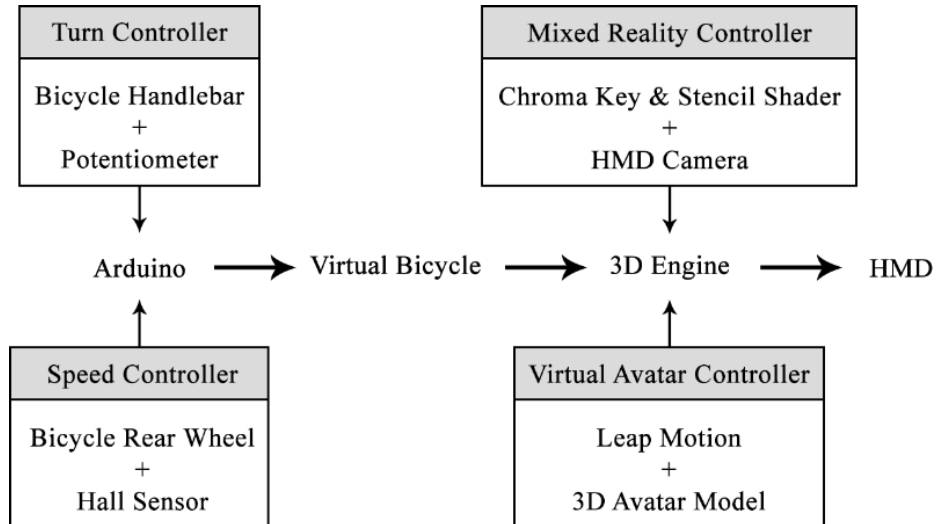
Turn Controller

Bicycle Handlebar
+
Potentiometer

Mixed Reality Controller

Chroma Key & Stencil Shader
+
HMD Camera

Arduino

Virtual Bicycle

3D Engine

HMD

Speed Controller

Bicycle Rear Wheel
+
Hall Sensor

Virtual Avatar Controller

Leap Motion
+
3D Avatar Model